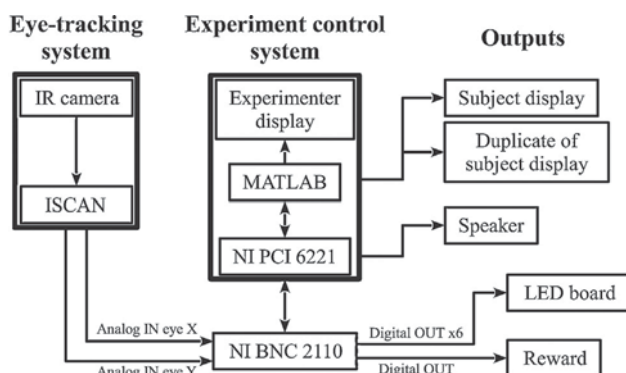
Eye-tracking system

Experiment control system

Outputs

IR camera

ISCAN

Experimenter display

MATLAB

NI PCI 6221

Subject display

Duplicate of subject display

Speaker

LED board

Reward

Analog IN eye X

Analog IN eye Y

NI BNC 2110

Digital OUT x6

Digital OUT